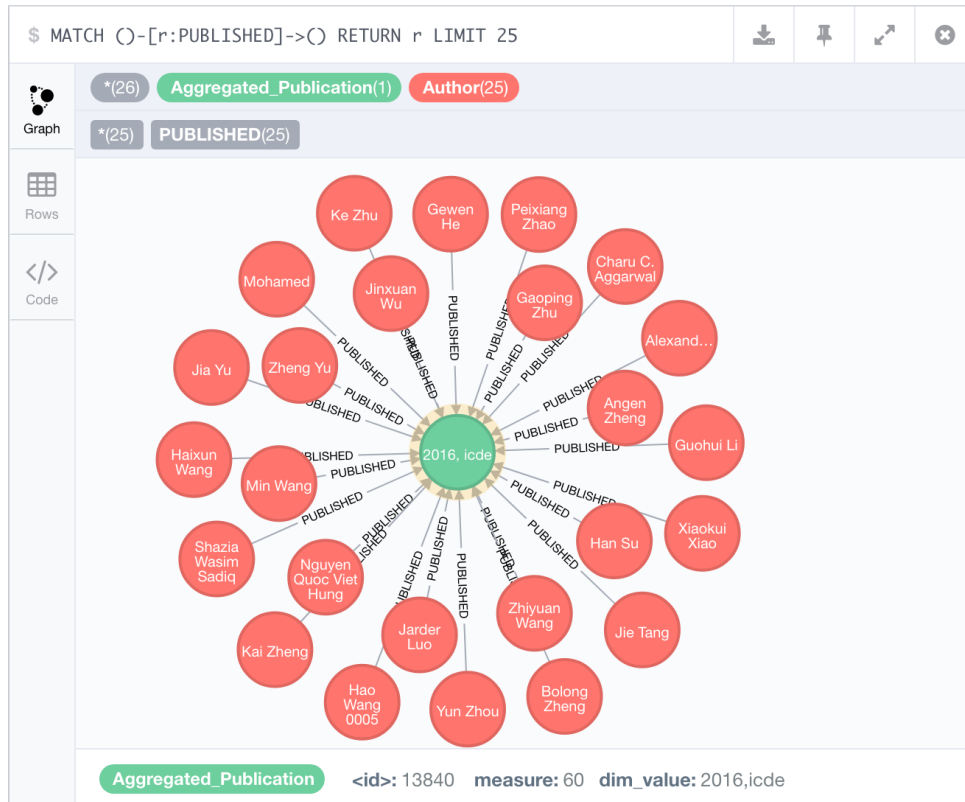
$ MATCH ()-[r:PUBLISHED]->() RETURN r LIMIT 25

Graph

Rows

Code

*(26) Aggregated_Publication(1) Author(25)

*(25) PUBLISHED(25)

Ke Zhu
Gewen He
Peixiang Zhao
Charu C. Aggarwal
Mohamed
Jinxuan Wu
Gaoping Zhu
Alexand…
Jia Yu
Zheng Yu
Angen Zheng
Guohui Li
Haixun Wang
Min Wang
2016, icde
Xiaokui Xiao
Han Su
Shazia Wasim Sadiq
Nguyen Quoc Viet Hung
Jie Tang
Zhiyuan Wang
Jarder Luo
Kai Zheng
Bolong Zheng
Hao Wang 0005
Yun Zhou

PUBLISHED
PUBLISHED
PUBLISHED
PUBLISHED
PUBLISHED
PUBLISHED
PUBLISHED
PUBLISHED
PUBLISHED
PUBLISHED
PUBLISHED
PUBLISHED
PUBLISHED
PUBLISHED
PUBLISHED
PUBLISHED
PUBLISHED
PUBLISHED
PUBLISHED
PUBLISHED
PUBLISHED
PUBLISHED
PUBLISHED

Aggregated_Publication <id>: 13840 measure: 60 dim_value: 2016,icde